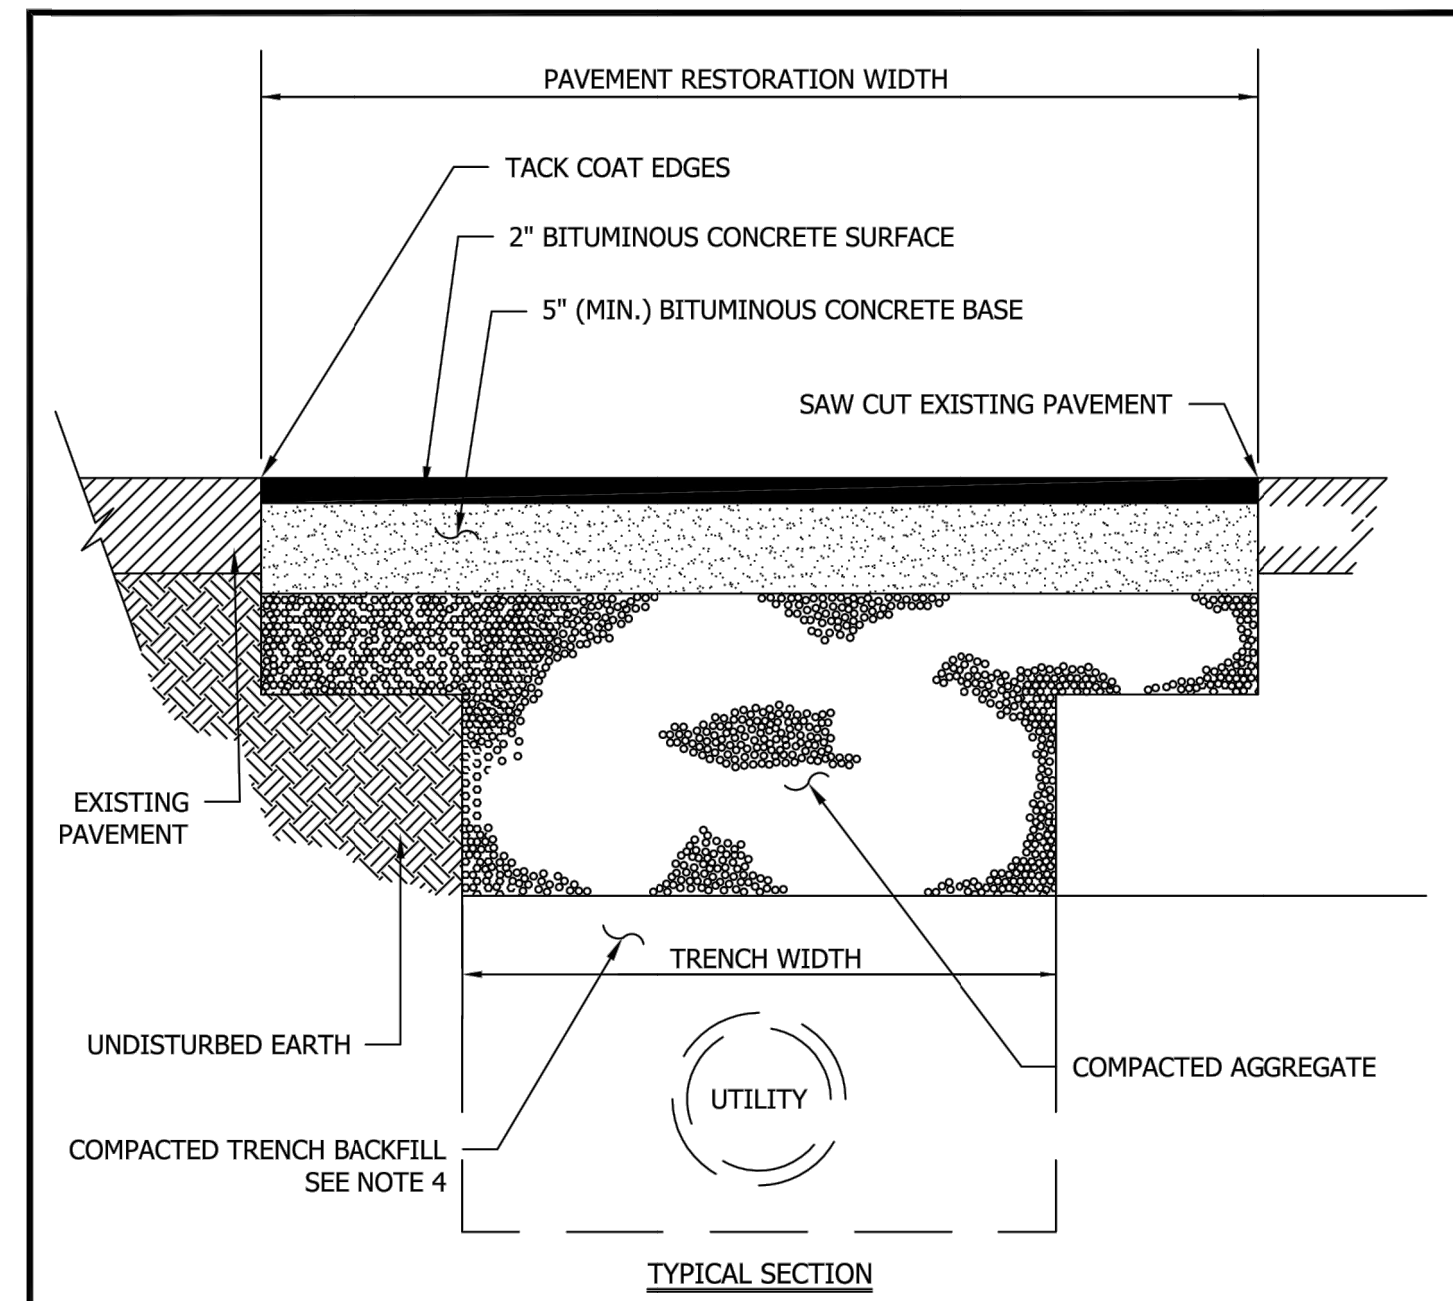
PAVEMENT RESTORATION WIDTH

TACK COAT EDGES

2" BITUMINOUS CONCRETE SURFACE

5" (MIN.) BITUMINOUS CONCRETE BASE

SAW CUT EXISTING PAVEMENT

EXISTING PAVEMENT

TRENCH WIDTH

UNDISTURBED EARTH

COMPACTED AGGREGATE

UTILITY

COMPACTED TRENCH BACKFILL SEE NOTE 4

TYPICAL SECTION